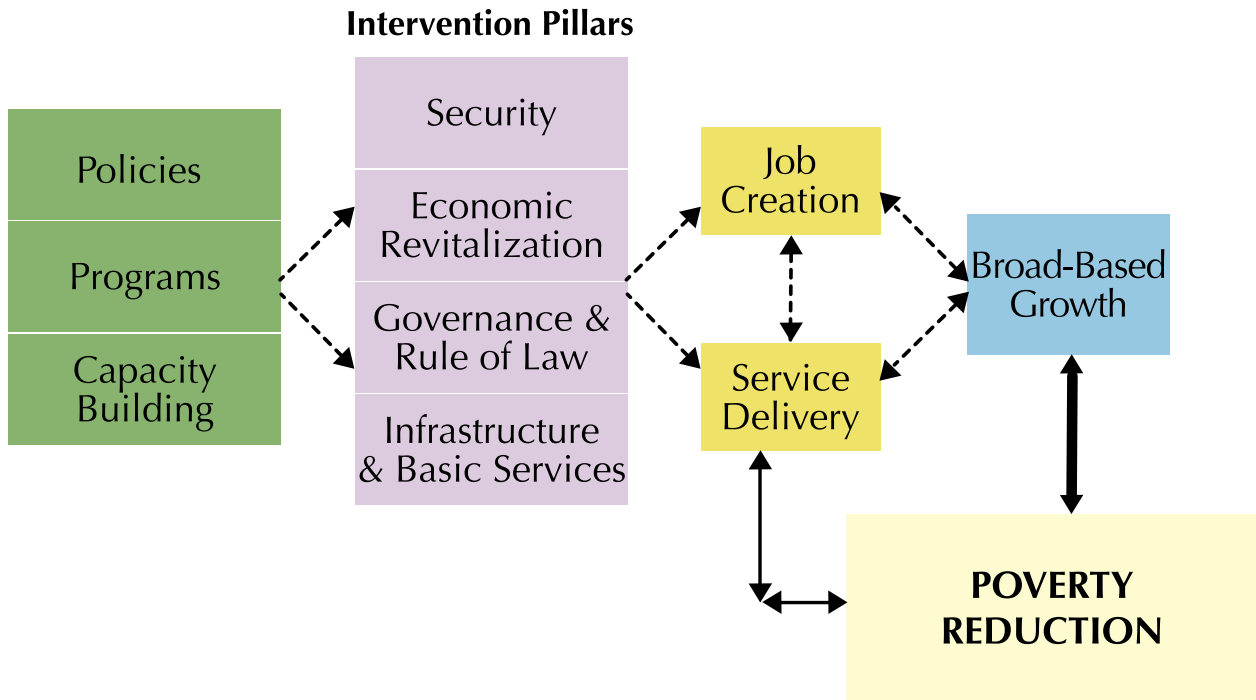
Intervention Pillars

Policies

Programs

Capacity Building

Security

Economic Revitalization

Governance & Rule of Law

Infrastructure & Basic Services

Job Creation

Service Delivery

Broad-Based Growth

POVERTY REDUCTION